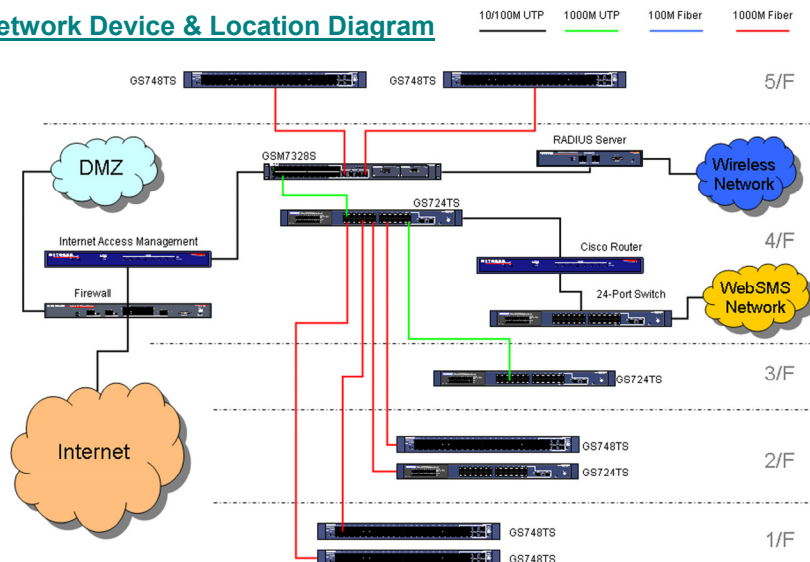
etwork Device & Location Diagram

10/100M UTP
1000M UTP
100M Fiber
1000M Fiber

GS748TS
GS748TS
5/F

DMZ
GSM7328S
RADIUS Server
Wireless Network
GS724TS
Internet Access Management
4/F
Cisco Router
Firewall
WebSMS Network
24-Port Switch
3/F
GS724TS
Internet
GS748TS
2/F
GS724TS
GS748TS
1/F
GS748TS